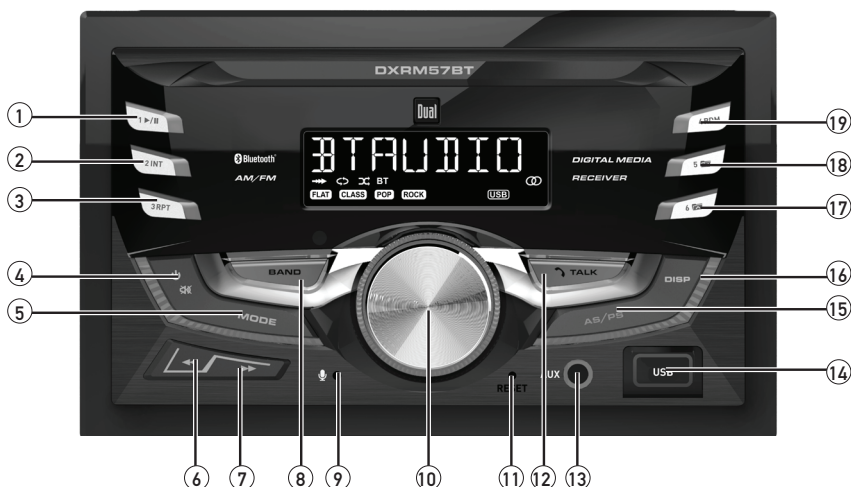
DXRM57BT

Dual

1 ▶/II

2 INT

3 RPT

Bluetooth

AM/FM

BTAUDIO

BT

FLAT CLASS POP ROCK

USB

DIGITAL MEDIA

RECEIVER

4 RDM

5

6

BAND

TALK

DISP

MODE

AS/PS

RESET

AUX

USB

1
2
3
4
5
6
7
8
9
10
11
12
13
14
15
16
17
18
19